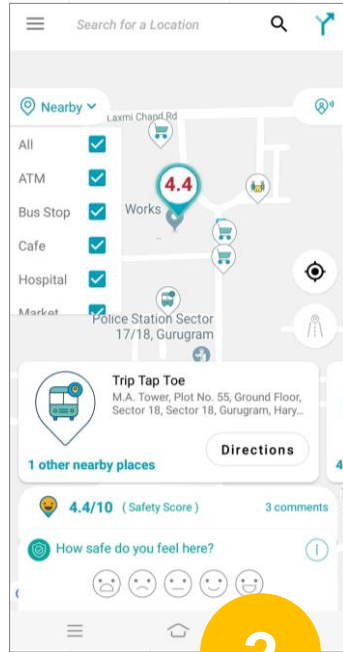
Search for a Location

Nearby

Laxmi Chand Rd

All

ATM

Bus Stop

Cafe

Hospital

Market

4.4

Works

Police Station Sector 17/18, Gurugram

Trip Tap Toe

M.A. Tower, Plot No. 55, Ground Floor, Sector 18, Sector 18, Gurugram, Hary...

Directions

1 other nearby places

4.4/10 ( Safety Score )

3 comments

How safe do you feel here?

i

2